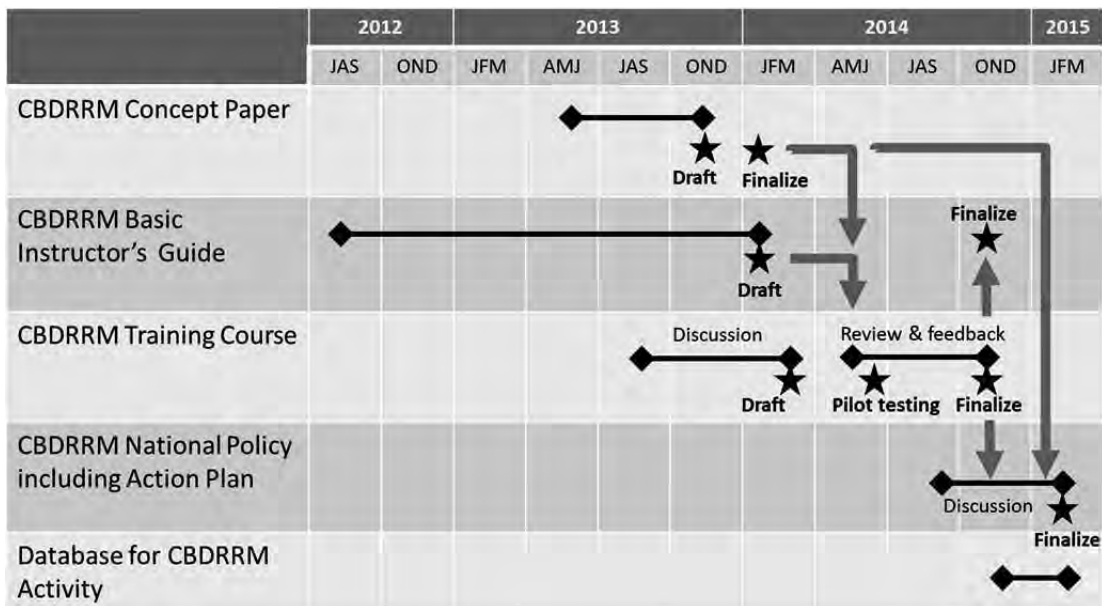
| | 2012 | | 2013 | | | | 2014 | | | | 2015 |
|---|---|---|---|---|---|---|---|---|---|---|---|
| | JAS | OND | JFM | AMJ | JAS | OND | JFM | AMJ | JAS | OND | JFM |
| CBDRRM Concept Paper | | | | | | Draft | Finalize | | | | |
| CBDRRM Basic Instructor's Guide | | | | | | | Draft | | | Finalize | |
| CBDRRM Training Course | | | | | Discussion | Draft | | Review & feedback Pilot testing | | Finalize | |
| CBDRRM National Policy including Action Plan | | | | | | | | | | Discussion | Finalize |
| Database for CBDRRM Activity | | | | | | | | | | | |